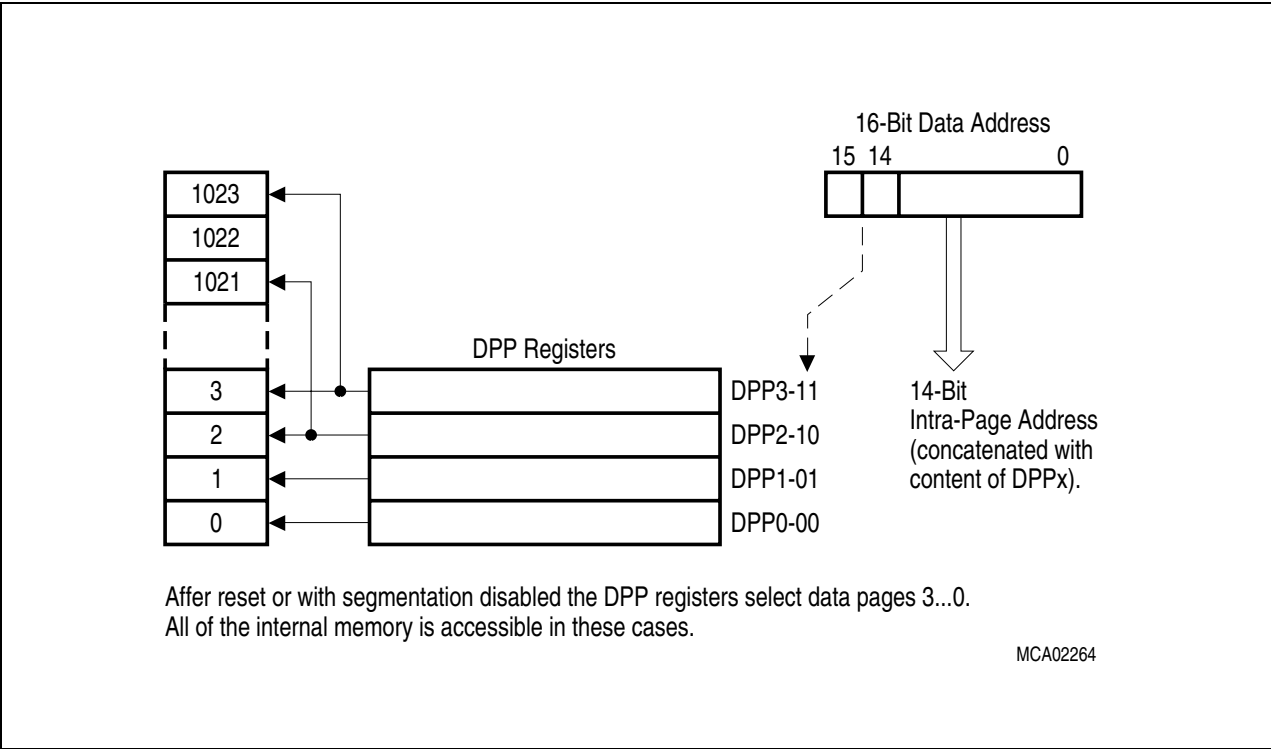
16-Bit Data Address
15 14 0

1023
1022
1021

DPP Registers

3
2
1
0

DPP3-11
DPP2-10
DPP1-01
DPP0-00

14-Bit
Intra-Page Address
(concatenated with
content of DPPx).

Affer reset or with segmentation disabled the DPP registers select data pages 3...0.
All of the internal memory is accessible in these cases.

MCA02264